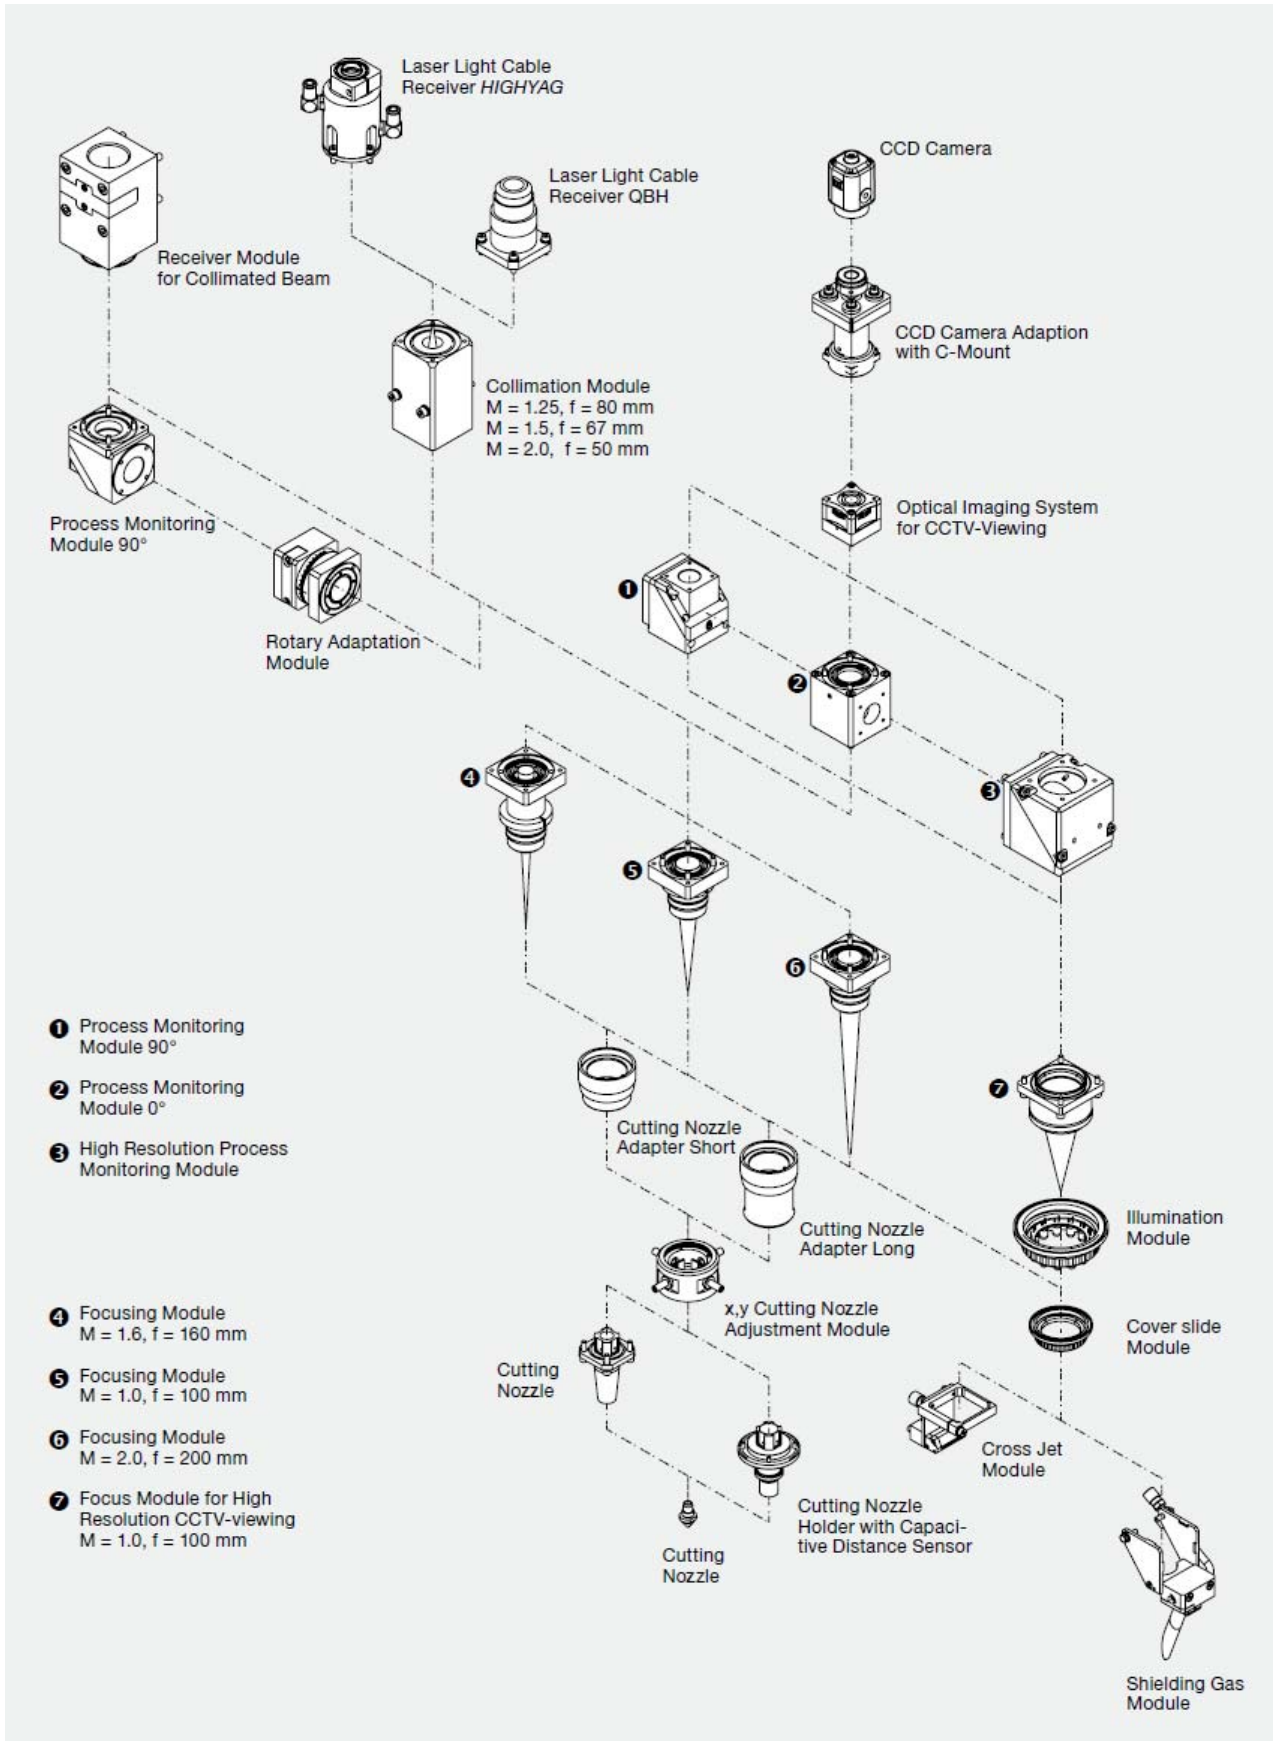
Laser Light Cable Receiver HIGHYAG

Receiver Module for Collimated Beam

Laser Light Cable Receiver QBH

CCD Camera

CCD Camera Adaption with C-Mount

Collimation Module
M = 1.25, f = 80 mm
M = 1.5, f = 67 mm
M = 2.0, f = 50 mm

Optical Imaging System for CCTV-Viewing

Process Monitoring Module 90°

Rotary Adaptation Module

❶

❷

❸

❹

❺

❻

❶ Process Monitoring Module 90°

❷ Process Monitoring Module 0°

❸ High Resolution Process Monitoring Module

❼

Cutting Nozzle Adapter Short

Cutting Nozzle Adapter Long

Illumination Module

❹ Focusing Module
M = 1.6, f = 160 mm

❺ Focusing Module
M = 1.0, f = 100 mm

❻ Focusing Module
M = 2.0, f = 200 mm

❼ Focus Module for High Resolution CCTV-viewing
M = 1.0, f = 100 mm

x,y Cutting Nozzle Adjustment Module

Cover slide Module

Cutting Nozzle

Cross Jet Module

Cutting Nozzle Holder with Capacitive Distance Sensor

Cutting Nozzle

Shielding Gas Module